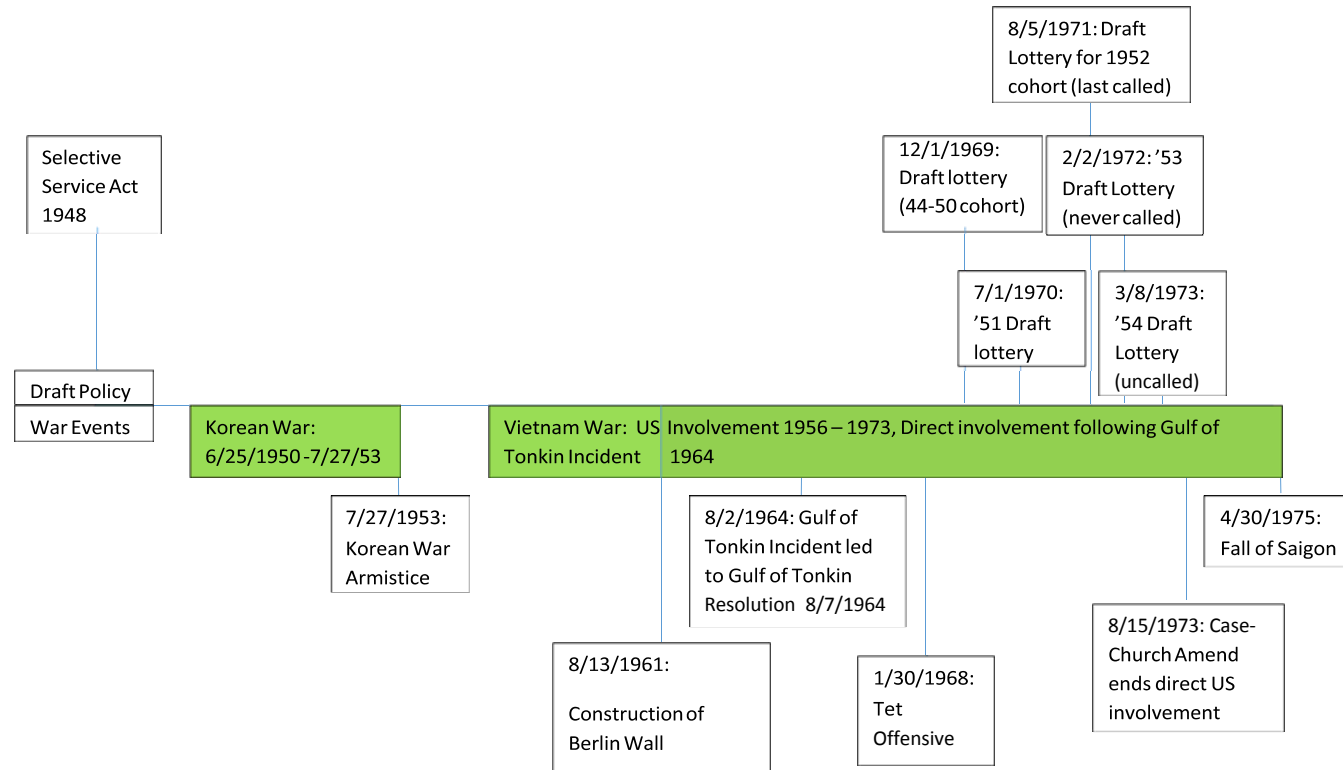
8/5/1971: Draft Lottery for 1952 cohort (last called)

Selective Service Act 1948

12/1/1969: Draft lottery (44-50 cohort)

2/2/1972: ’53 Draft Lottery (never called)

7/1/1970: ’51 Draft lottery

3/8/1973: ’54 Draft Lottery (uncalled)

Draft Policy

War Events

Korean War: 6/25/1950 -7/27/53

Vietnam War: US Involvement 1956 – 1973, Direct involvement following Gulf of Tonkin Incident 1964

7/27/1953: Korean War Armistice

8/2/1964: Gulf of Tonkin Incident led to Gulf of Tonkin Resolution 8/7/1964

4/30/1975: Fall of Saigon

8/15/1973: Case-Church Amend ends direct US involvement

8/13/1961: Construction of Berlin Wall

1/30/1968: Tet Offensive